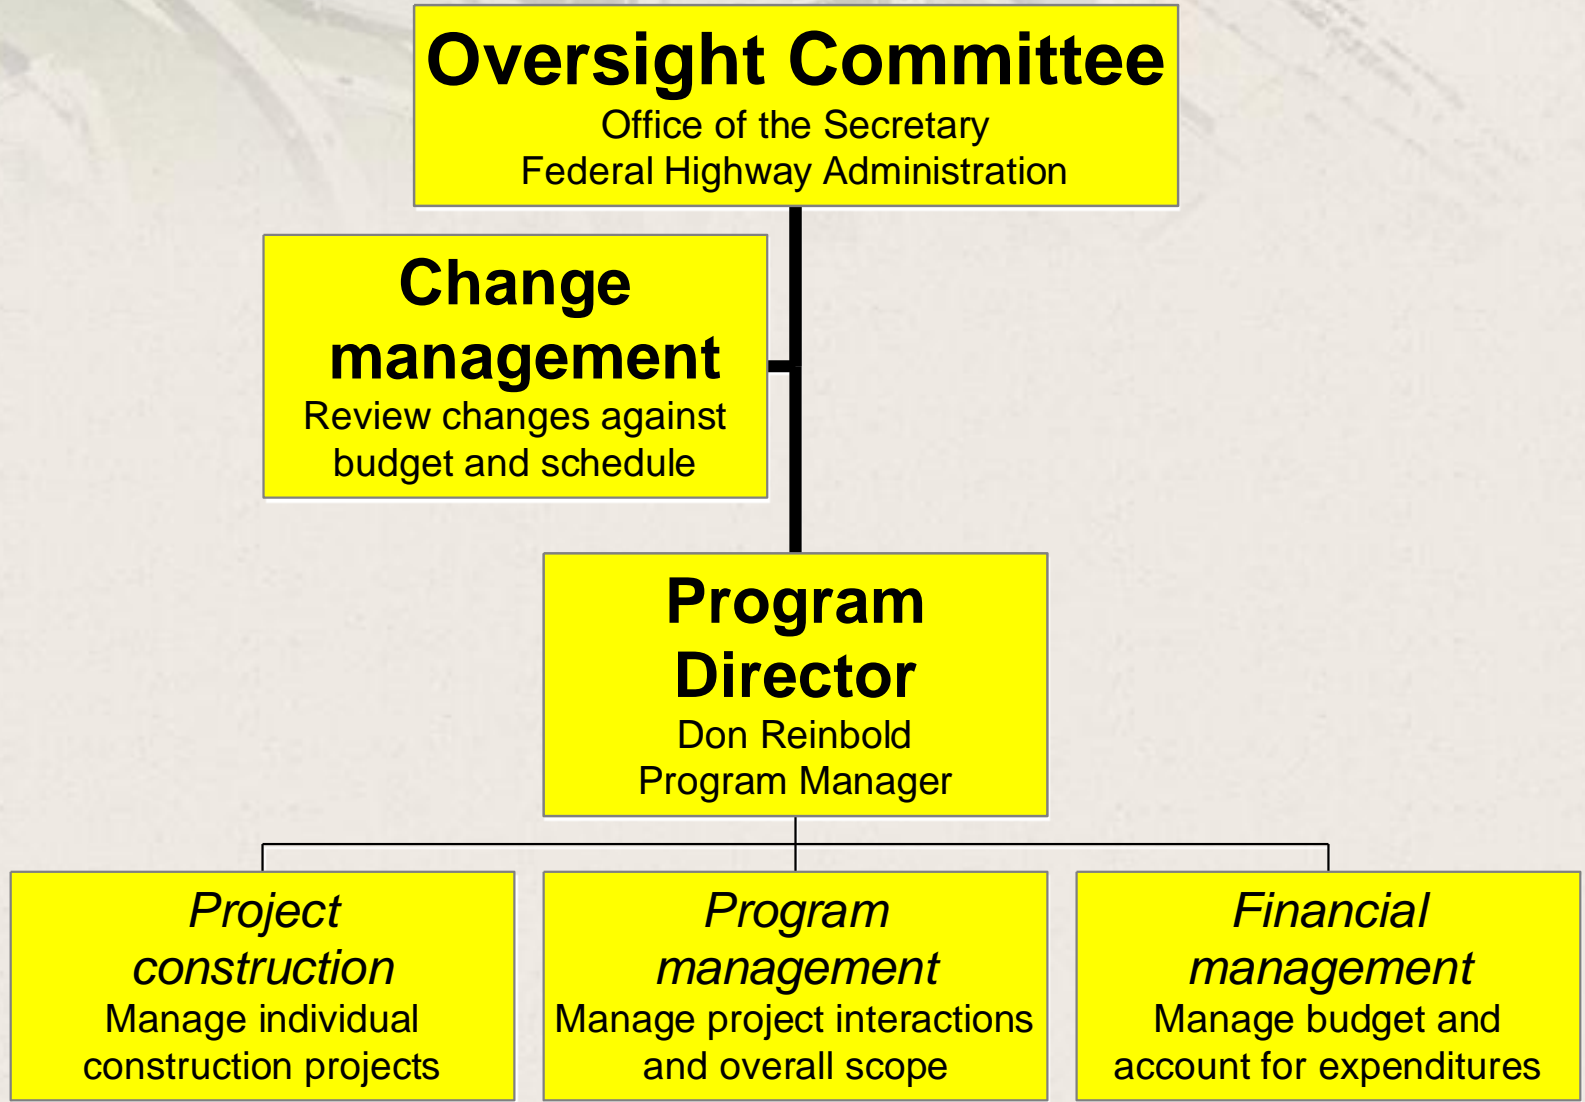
Oversight Committee
Office of the Secretary
Federal Highway Administration

Change management
Review changes against budget and schedule

Program Director
Don Reinbold
Program Manager

Project construction
Manage individual construction projects

Program management
Manage project interactions and overall scope

Financial management
Manage budget and account for expenditures